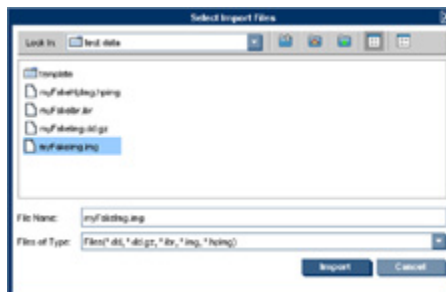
Select Import Files

Look In: test data

template

myFileWithImg.hping

myFileWithLibr.ibr

myFileWithImg.dd.gz

myFileWithImg.img

File Name: myFileWithImg.img

Files of Type: Files(*.dd, *.dd.gz, *.ibr, *.img, *.hping)

Import

Cancel